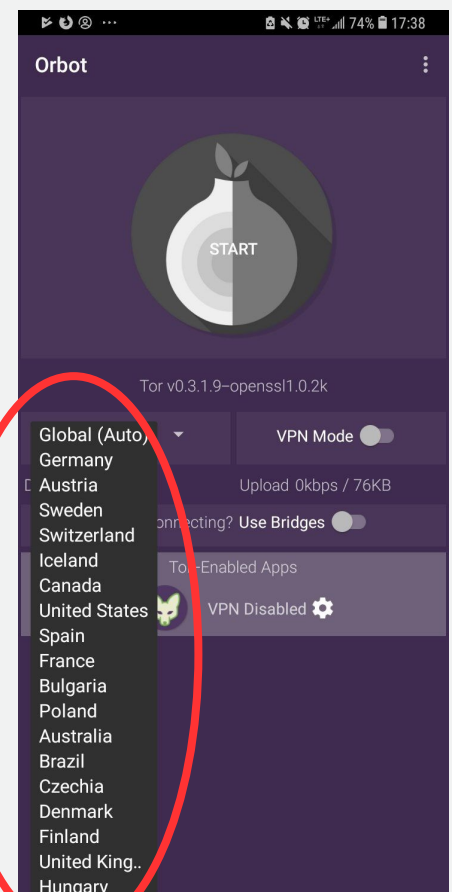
LTE+ 74% 17:38

Orbot

START

Tor v0.3.1.9-openssl1.0.2k

Global (Auto)
Germany
Austria
Sweden
Switzerland
Iceland
Canada
United States
Spain
France
Bulgaria
Poland
Australia
Brazil
Czechia
Denmark
Finland
United King..
Hungary

VPN Mode

D

Upload 0kbps / 76KB

onnecting? Use Bridges

To -Enabled Apps

VPN Disabled